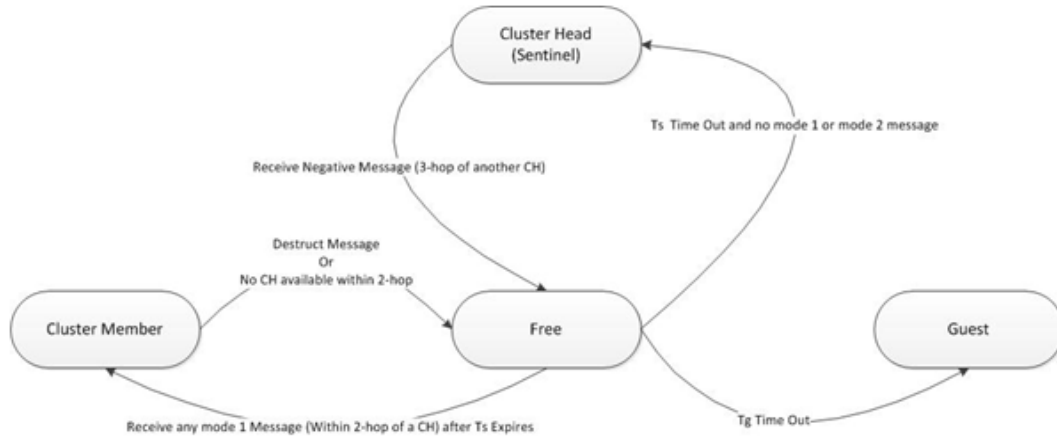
Cluster Head
(Sentinel)

Ts Time Out and no mode 1 or mode 2 message

Receive Negative Message (3-hop of another CH)

Destruct Message
Or
No CH available within 2-hop

Cluster Member

Free

Guest

Receive any mode 1 Message (Within 2-hop of a CH) after Ts Expires

Tg Time Out